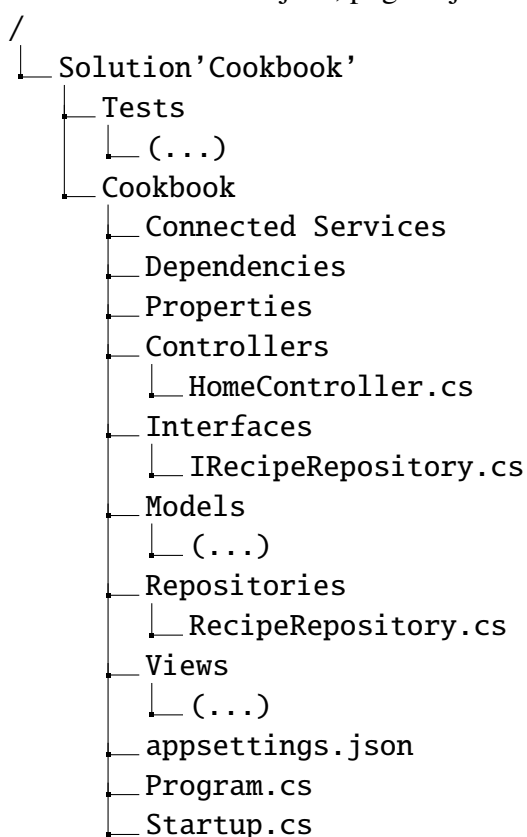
/
Solution'Cookbook'
Tests
(...)
Cookbook
Connected Services
Dependencies
Properties
Controllers
HomeController.cs
Interfaces
IRecipeRepository.cs
Models
(...)
Repositories
RecipeRepository.cs
Views
(...)
appsettings.json
Program.cs
Startup.cs